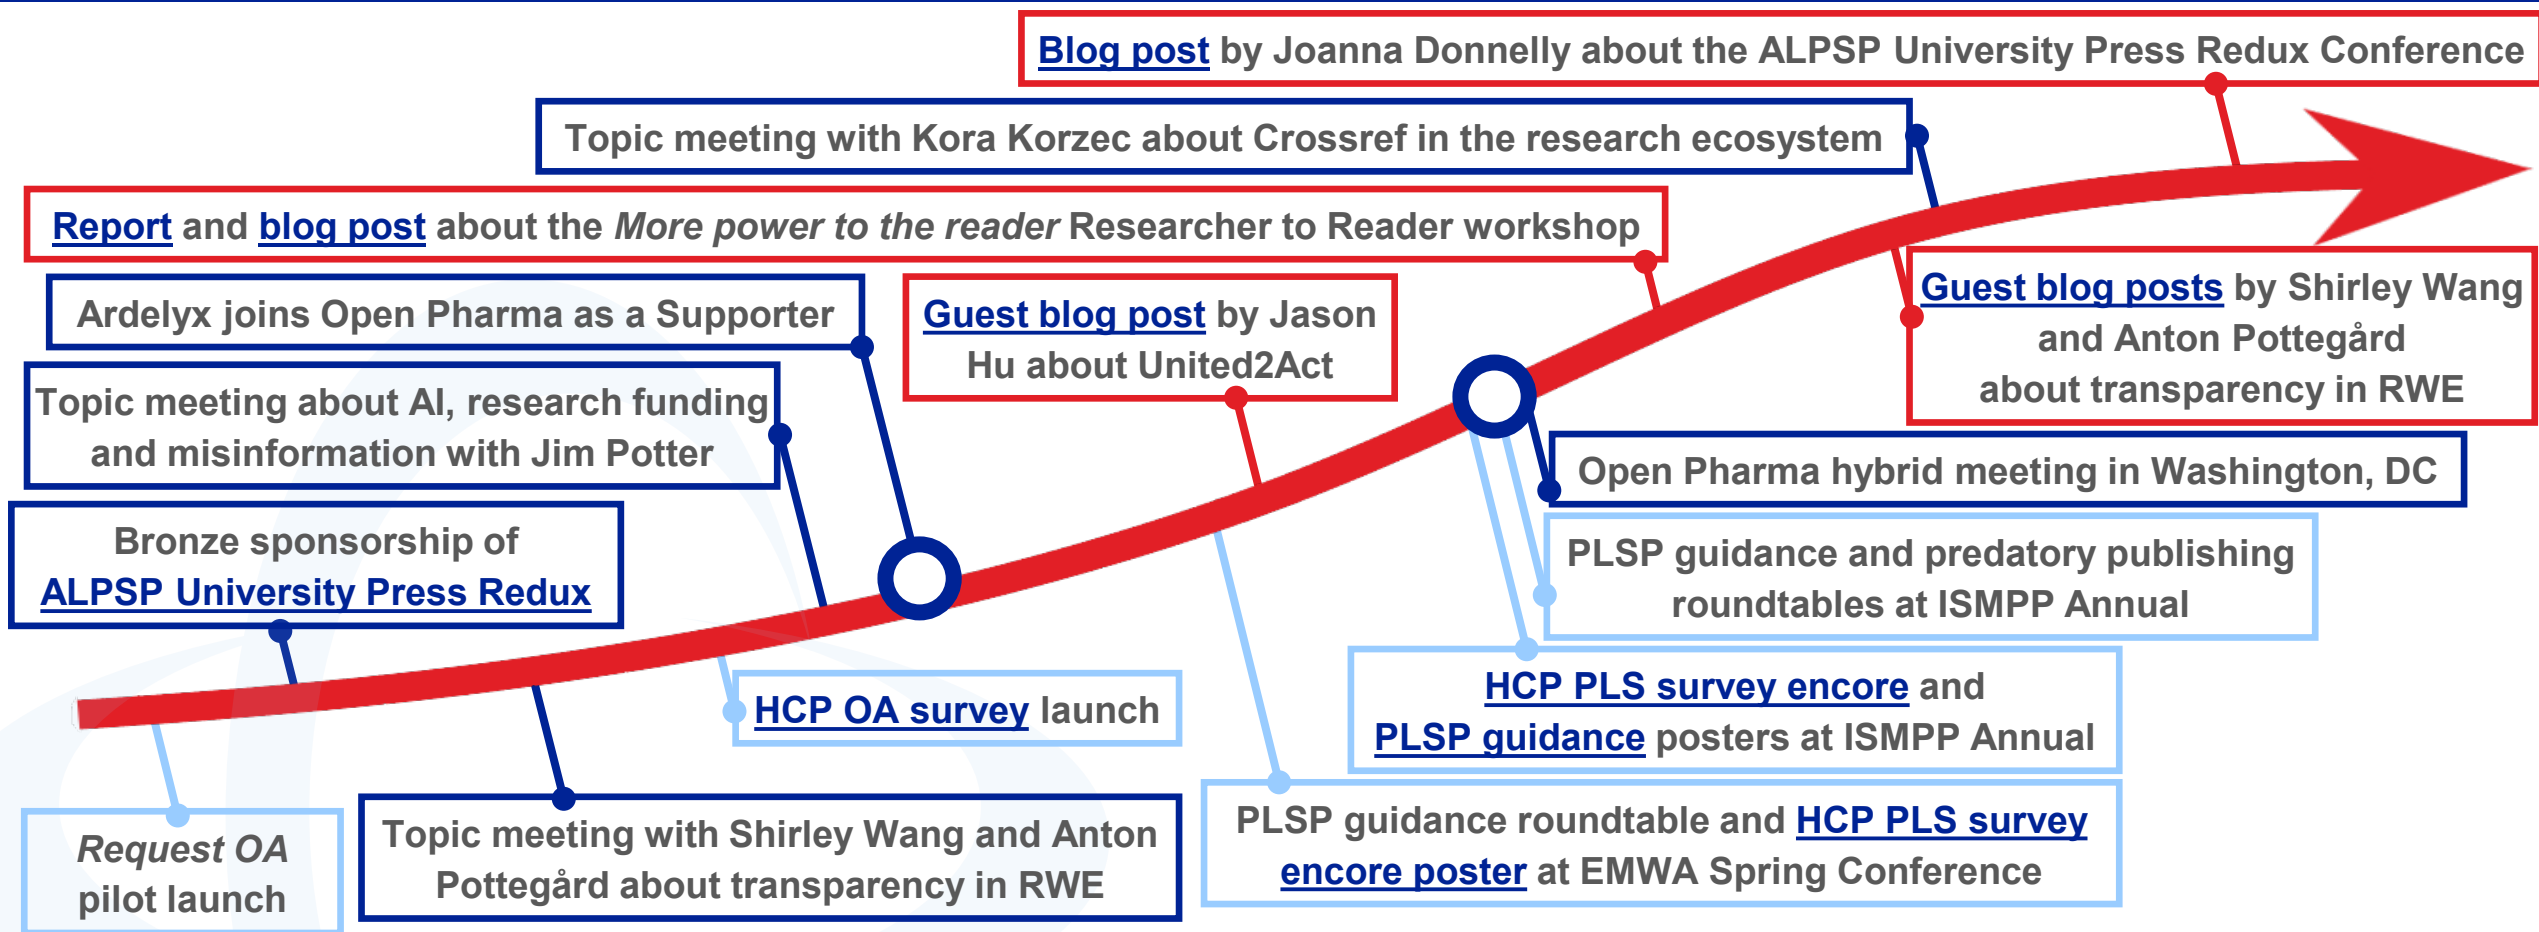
Blog post by Joanna Donnelly about the ALPSP University Press Redux Conference

Topic meeting with Kora Korzec about Crossref in the research ecosystem

Report and blog post about the *More power to the reader* Researcher to Reader workshop

Ardelyx joins Open Pharma as a Supporter

Guest blog post by Jason Hu about United2Act

Guest blog posts by Shirley Wang and Anton Pottegård about transparency in RWE

Topic meeting about AI, research funding and misinformation with Jim Potter

Open Pharma hybrid meeting in Washington, DC

Bronze sponsorship of ALPSP University Press Redux

PLSP guidance and predatory publishing roundtables at ISMPP Annual

HCP OA survey launch

HCP PLS survey encore and PLSP guidance posters at ISMPP Annual

*Request OA* pilot launch

Topic meeting with Shirley Wang and Anton Pottegård about transparency in RWE

PLSP guidance roundtable and HCP PLS survey encore poster at EMWA Spring Conference